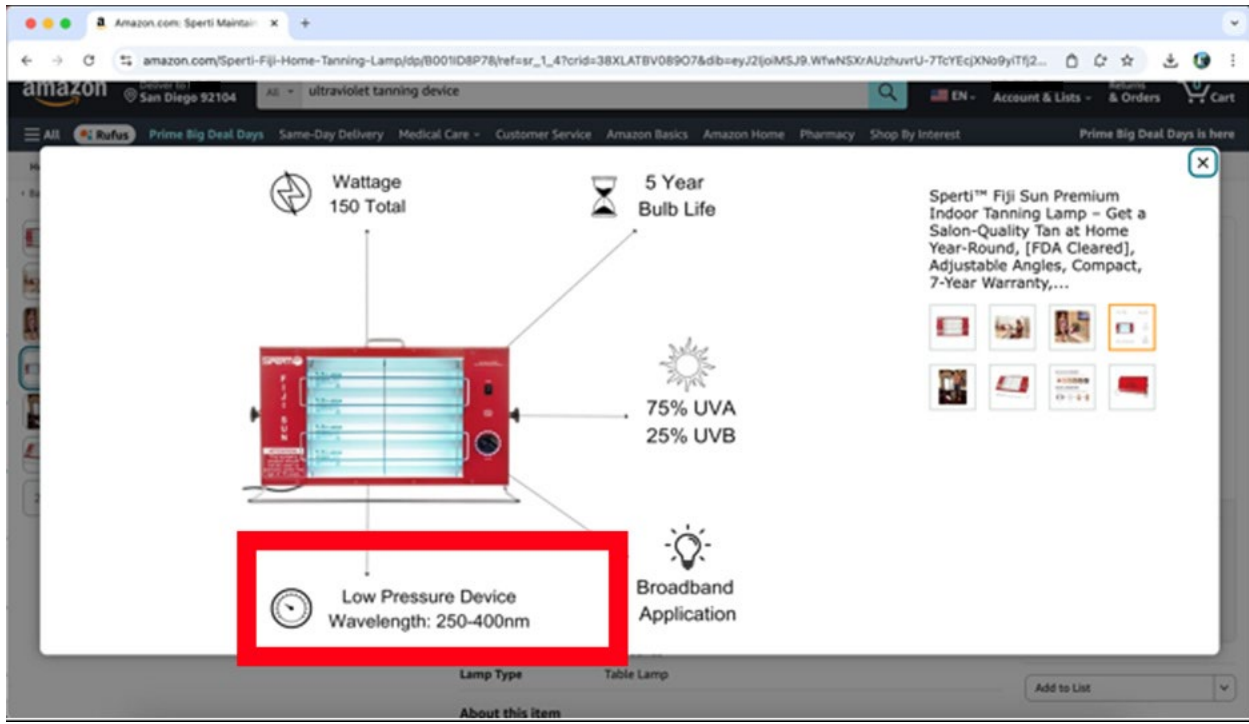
Amazon.com: Sperti Maintai ×

amazon.com/Sperti-Fiji-Home-Tanning-Lamp/dp/B001ID8P78/ref=sr_1_4?crid=38XLATBV089O7&dib=eyJ2IjoiMSJ9.WfwNSXrAUzhuvrU-7TcYEcjXNo9yiTfj2...

amazon

Deliver to San Diego 92104

All ultraviolet tanning device

EN Account & Lists Returns & Orders 0 Cart

All Rufus Prime Big Deal Days Same-Day Delivery Medical Care Customer Service Amazon Basics Amazon Home Pharmacy Shop By Interest Prime Big Deal Days is here

Wattage 150 Total

5 Year Bulb Life

Sperti FIJI SUN

75% UVA 25% UVB

Low Pressure Device Wavelength: 250-400nm

Broadband Application

Sperti™ Fiji Sun Premium Indoor Tanning Lamp – Get a Salon-Quality Tan at Home Year-Round, [FDA Cleared], Adjustable Angles, Compact, 7-Year Warranty,...

Lamp Type Table Lamp

Add to List

About this item